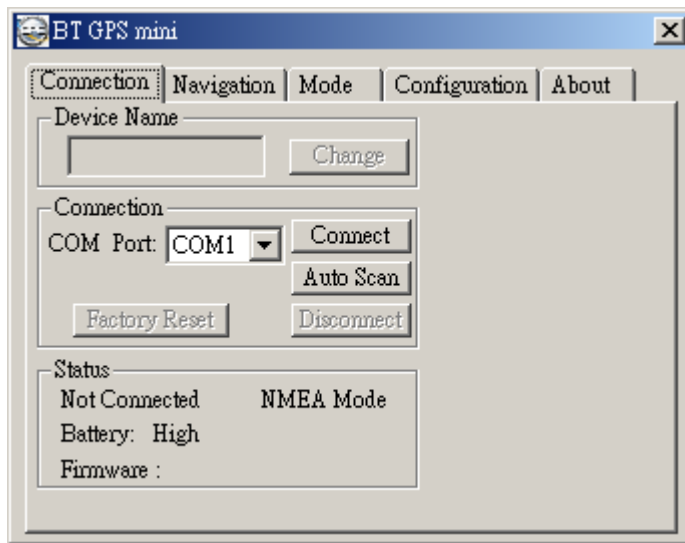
BT GPS mini

Connection | Navigation | Mode | Configuration | About

Device Name

Change

Connection

COM Port: COM1

Connect

Auto Scan

Factory Reset

Disconnect

Status

Not Connected NMEA Mode

Battery: High

Firmware :